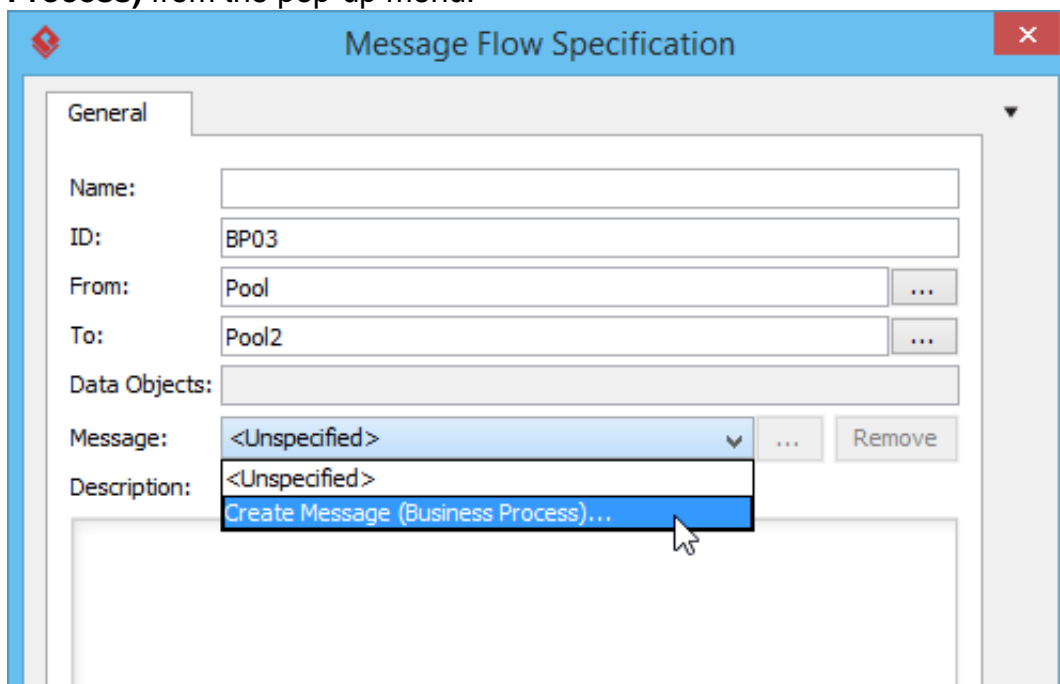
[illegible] from the pop-up menu.

Message Flow Specification

×

General

Name:

ID: BP03

From: Pool ...

To: Pool2 ...

Data Objects:

Message: <Unspecified> ... Remove

<Unspecified>

Create Message (Business Process)...

Description: